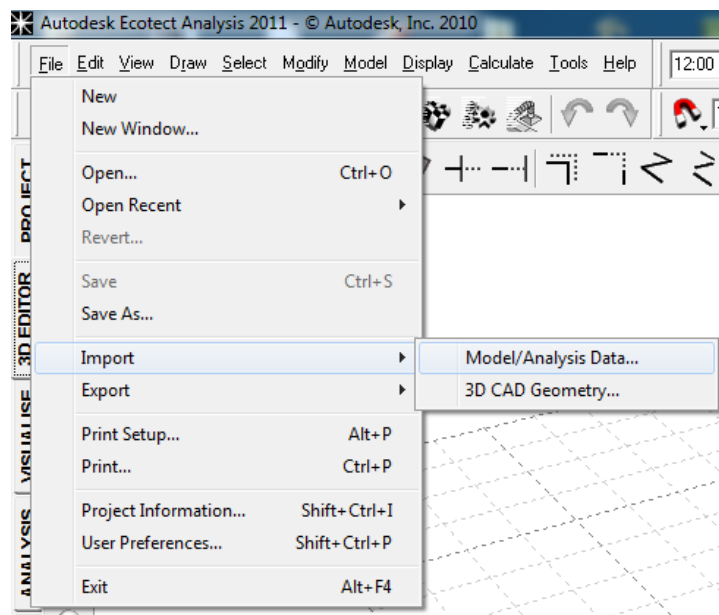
Autodesk Ecotect Analysis 2011 - © Autodesk, Inc. 2010

File Edit View Draw Select Modify Model Display Calculate Tools Help 12:00

New
New Window...

Open... Ctrl+O
Open Recent
Revert...

Save Ctrl+S
Save As...

Import
Export

Print Setup... Alt+P
Print... Ctrl+P

Project Information... Shift+Ctrl+I
User Preferences... Shift+Ctrl+P

Exit Alt+F4

Model/Analysis Data...
3D CAD Geometry...

PROJECT
3D EDITOR
VISUALISE
ANALYSIS